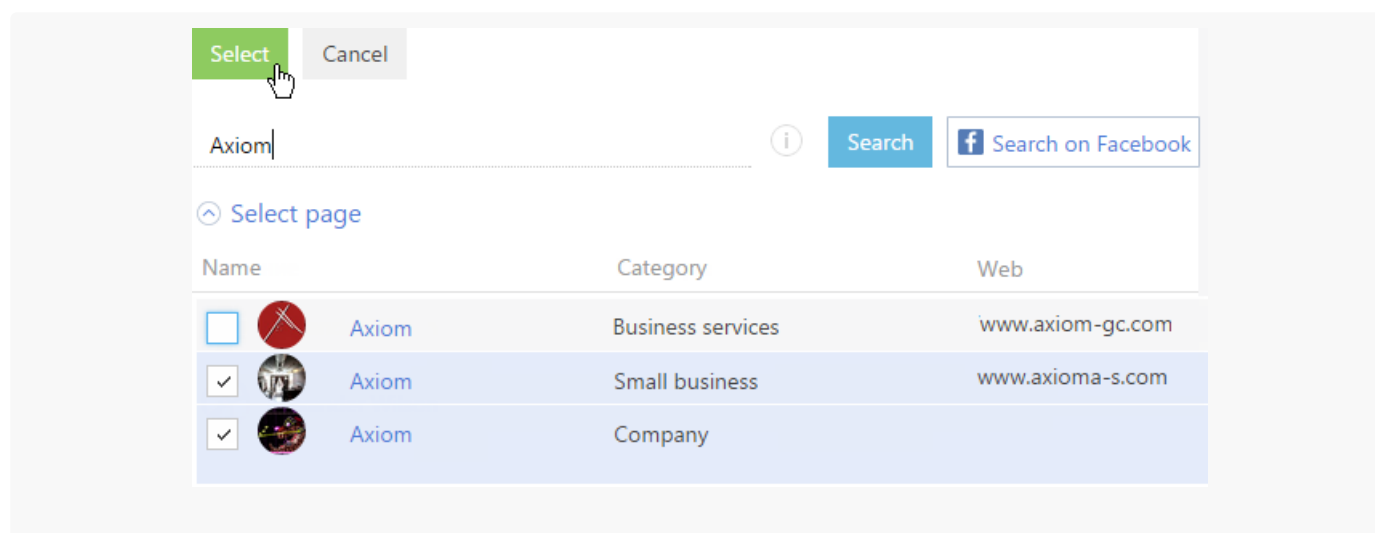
Select Cancel

Axiom

Search Search on Facebook

Select page

| Name | Category | Web |
|---|---|---|
| Axiom | Business services | www.axiom-gc.com |
| Axiom | Small business | www.axioma-s.com |
| Axiom | Company | |